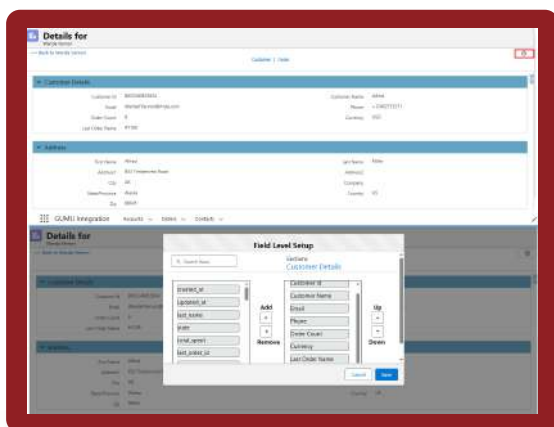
Details for

« Back to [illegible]

Customer | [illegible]

Customer Details

Customer Id
Email
Order Count
Last Order Name

Customer Name
Phone
Currency

Address

First Name
Address1
City
State/Province
Zip

Last Name
Address2
Company
Country

GUMU Integration   Accounts   Orders   Contacts

Details for

Field Level Setup

Search Fields

Sections
Customer Details

created_at
updated_at
last_name
state
total_spent
last_order_id

Add
+
-
Remove

Customer Id
Customer Name
Email
Phone
Order Count
Currency
Last Order Name

Up
Down

Cancel   Save